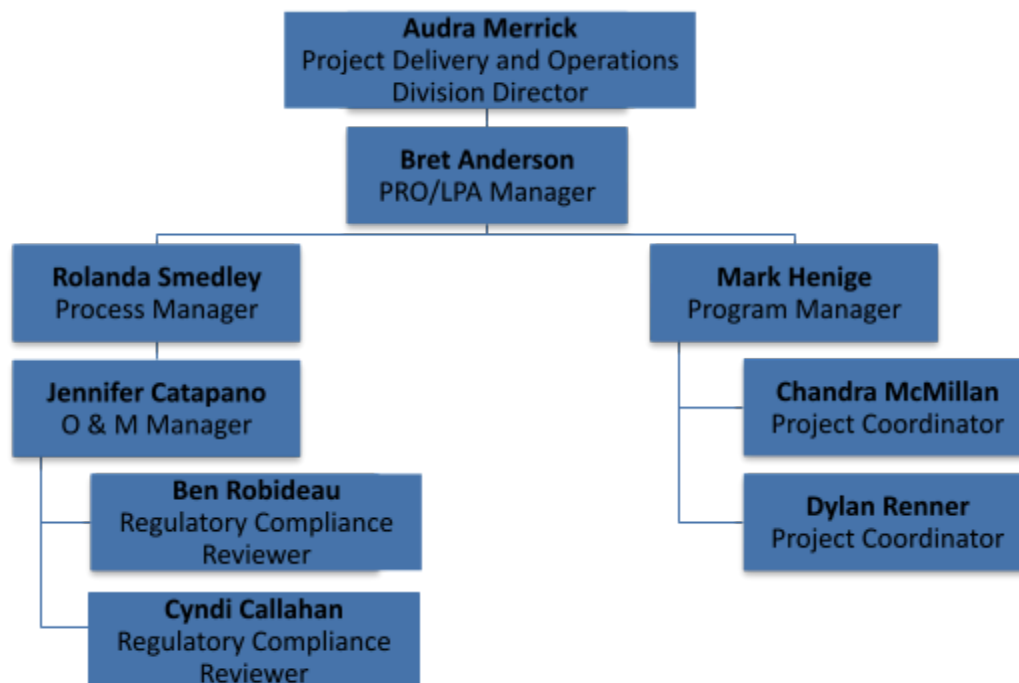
Audra Merrick
Project Delivery and Operations Division Director

Bret Anderson
PRO/LPA Manager

Rolanda Smedley
Process Manager

Jennifer Catapano
O & M Manager

Ben Robideau
Regulatory Compliance Reviewer

Cyndi Callahan
Regulatory Compliance Reviewer

Mark Henige
Program Manager

Chandra McMillan
Project Coordinator

Dylan Renner
Project Coordinator